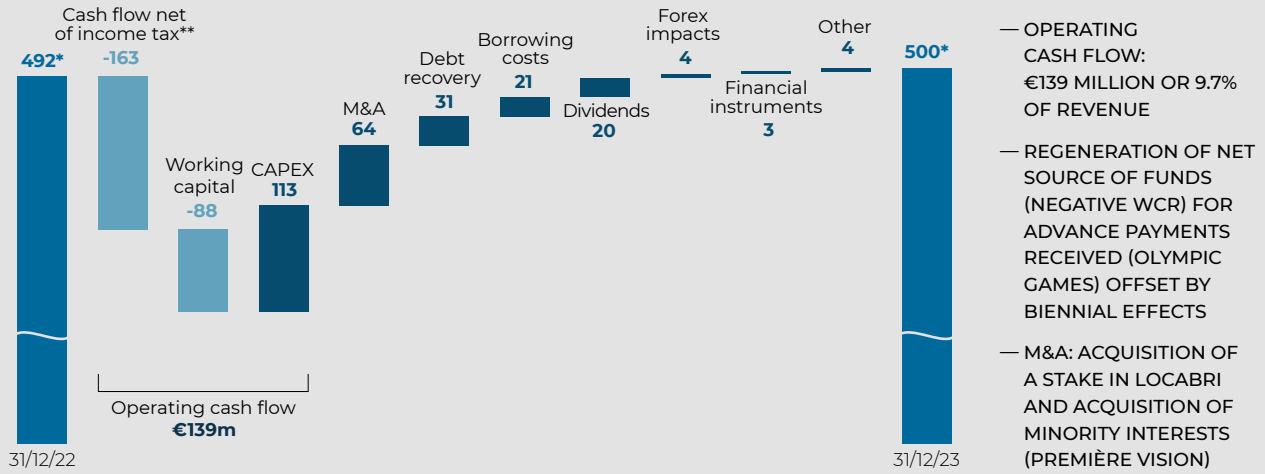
492*

Cash flow net of income tax**
-163

Working capital
-88

CAPEX
113

M&A
64

Debt recovery
31

Borrowing costs
21

Dividends
20

Forex impacts
4

Financial instruments
3

Other
4

500*

Operating cash flow
€139m

31/12/22

31/12/23

— OPERATING CASH FLOW: €139 MILLION OR 9.7% OF REVENUE

— REGENERATION OF NET SOURCE OF FUNDS (NEGATIVE WCR) FOR ADVANCE PAYMENTS RECEIVED (OLYMPIC GAMES) OFFSET BY BIENNIAL EFFECTS

— M&A: ACQUISITION OF A STAKE IN LOCABRI AND ACQUISITION OF MINORITY INTERESTS (PREMIÈRE VISION)